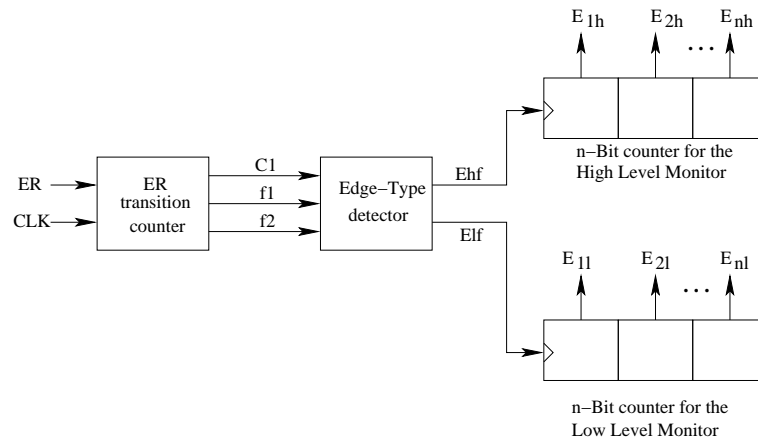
$E_{1h}$ $E_{2h}$ ... $E_{nh}$

ER

CLK

ER transition counter

C1

f1

f2

Edge−Type detector

Ehf

Elf

n−Bit counter for the High Level Monitor

$E_{1l}$ $E_{2l}$ ... $E_{nl}$

n−Bit counter for the Low Level Monitor